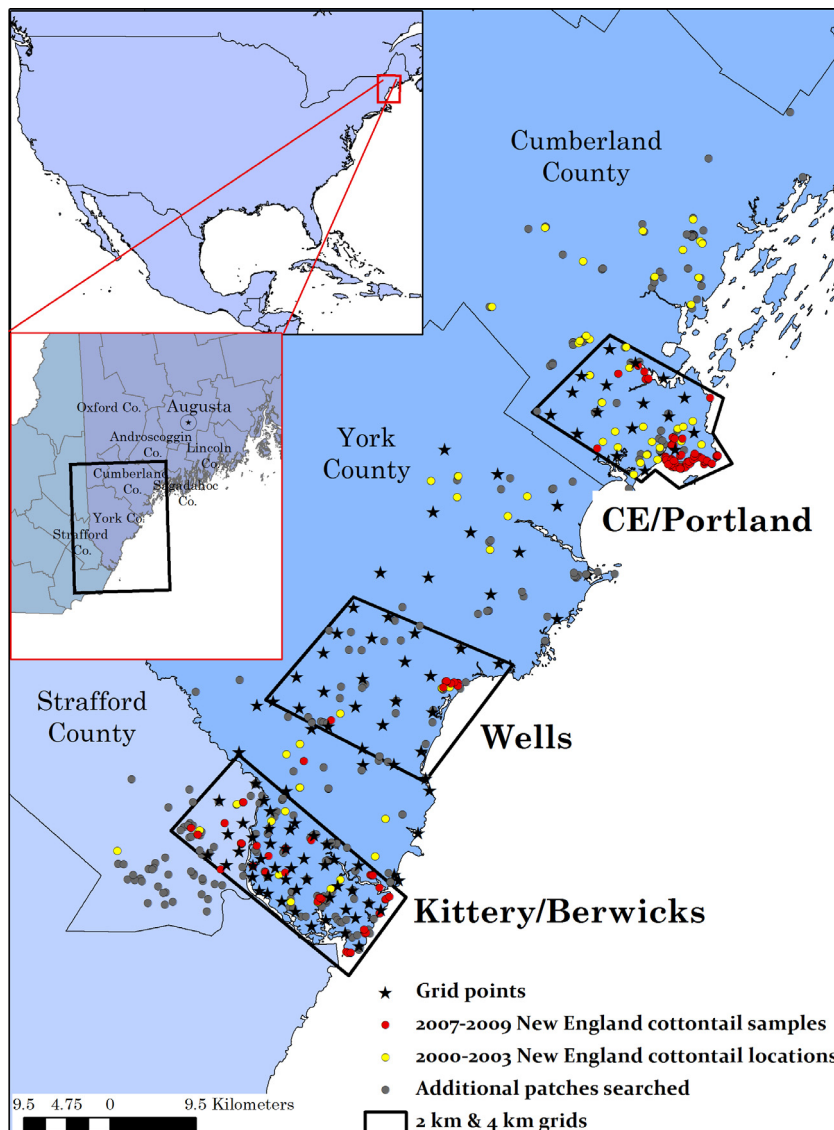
Cumberland County

Oxford Co.
Augusta
Androscoggin Co.
Lincoln Co.
Cumberland Co.
Sagadahoc Co.
York Co.
Strafford Co.

York County

CE/Portland

Strafford County

Wells

Kittery/Berwicks

Grid points
2007-2009 New England cottontail samples
2000-2003 New England cottontail locations
Additional patches searched
2 km & 4 km grids

9.5 4.75 0 9.5 Kilometers